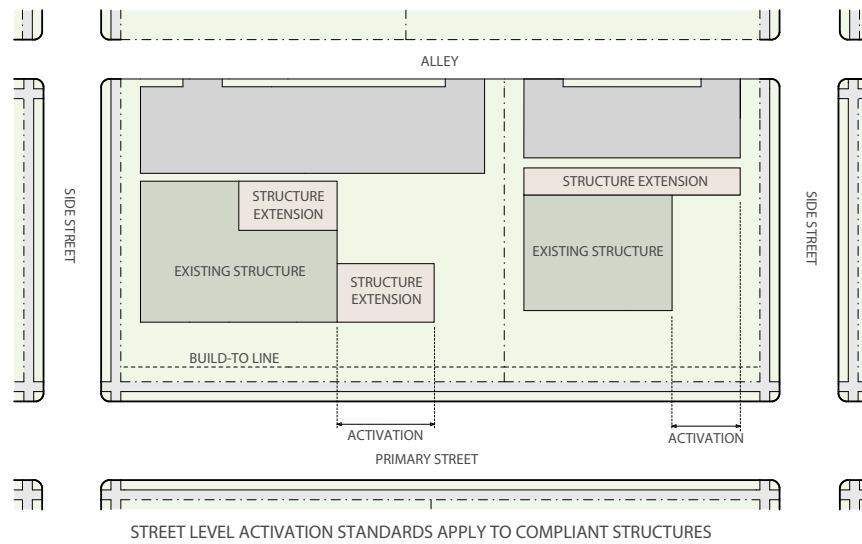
ALLEY

SIDE STREET

STRUCTURE EXTENSION

EXISTING STRUCTURE

STRUCTURE EXTENSION

STRUCTURE EXTENSION

EXISTING STRUCTURE

SIDE STREET

BUILD-TO LINE

ACTIVATION

ACTIVATION

PRIMARY STREET

STREET LEVEL ACTIVATION STANDARDS APPLY TO COMPLIANT STRUCTURES